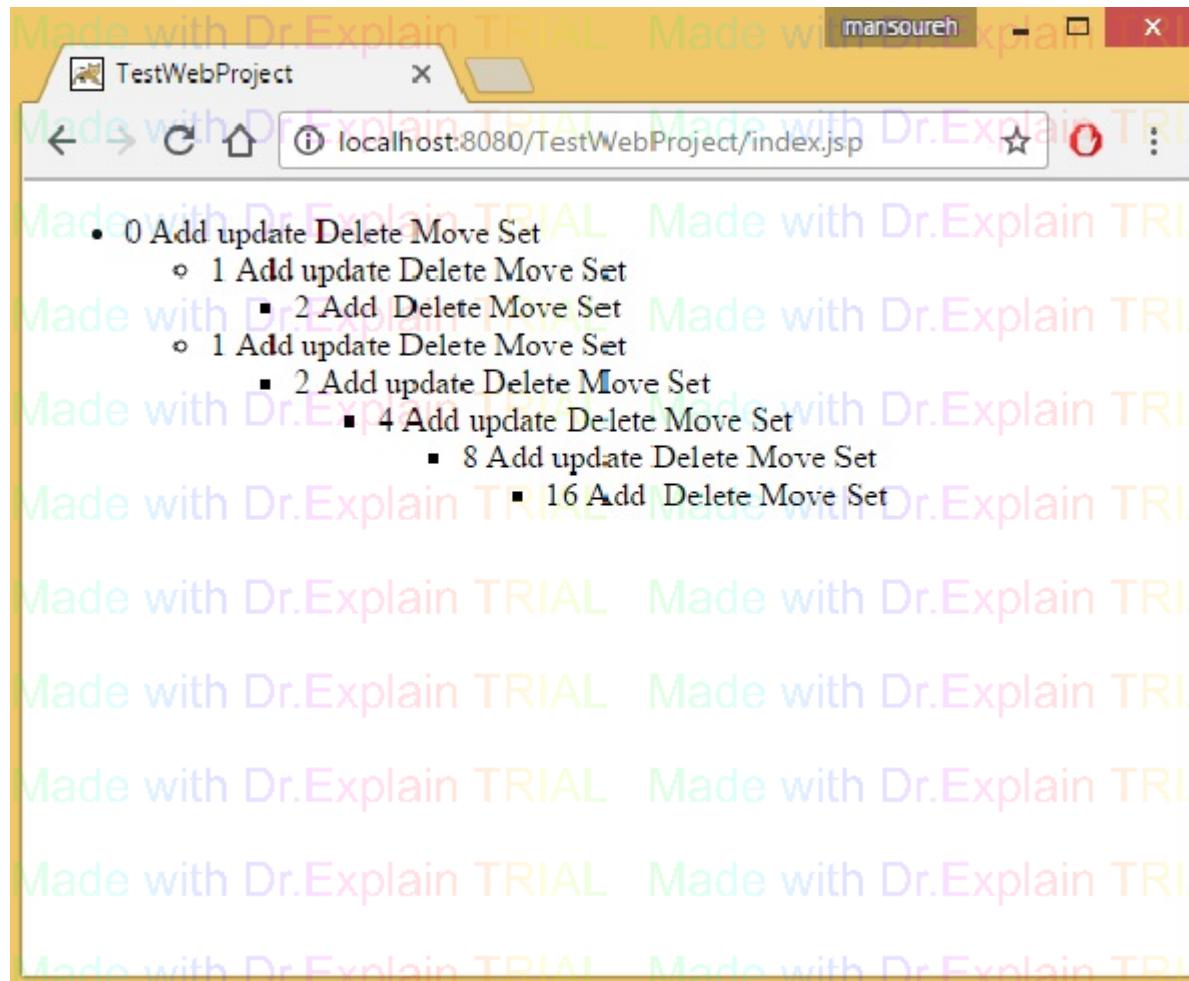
mansoureh

TestWebProject ×

localhost:8080/TestWebProject/index.jsp

- 0 Add update Delete Move Set
  - 1 Add update Delete Move Set
    - 2 Add Delete Move Set
  - 1 Add update Delete Move Set
    - 2 Add update Delete Move Set
      - 4 Add update Delete Move Set
        - 8 Add update Delete Move Set
          - 16 Add Delete Move Set

Made with Dr.Explain TRIAL